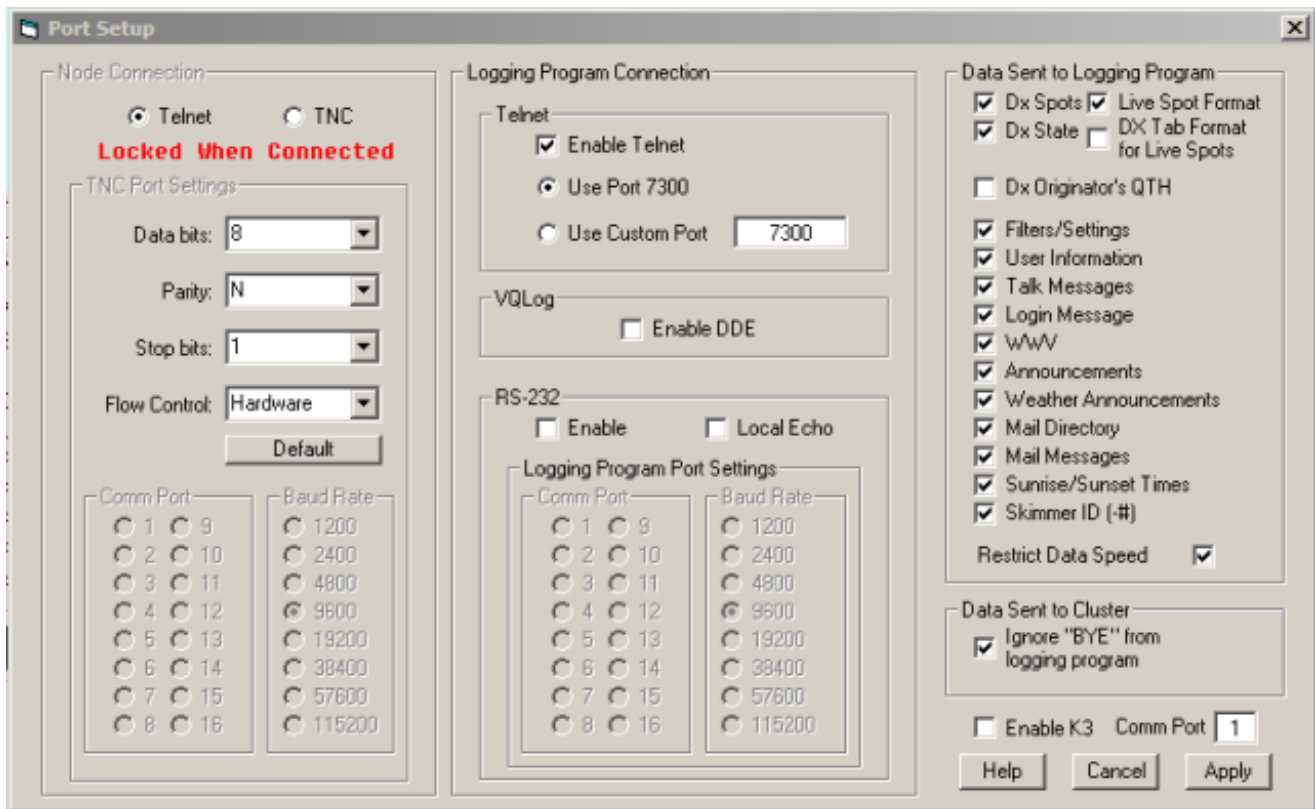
Port Setup

Node Connection

Telnet TNC

Locked When Connected

TNC Port Settings

Data bits: 8

Parity: N

Stop bits: 1

Flow Control: Hardware

Default

Comm Port

1 9
2 10
3 11
4 12
5 13
6 14
7 15
8 16

Baud Rate

1200
2400
4800
9600
19200
38400
57600
115200

Logging Program Connection

Telnet

Enable Telnet

Use Port 7300

Use Custom Port 7300

VQLog

Enable DDE

RS-232

Enable Local Echo

Logging Program Port Settings

Comm Port

1 9
2 10
3 11
4 12
5 13
6 14
7 15
8 16

Baud Rate

1200
2400
4800
9600
19200
38400
57600
115200

Data Sent to Logging Program

Dx Spots Live Spot Format

Dx State DX Tab Format for Live Spots

Dx Originator's QTH

Filters/Settings
User Information
Talk Messages
Login Message
WWV
Announcements
Weather Announcements
Mail Directory
Mail Messages
Sunrise/Sunset Times
Skimmer ID (-#)

Restrict Data Speed

Data Sent to Cluster

Ignore "BYE" from logging program

Enable K3 Comm Port 1

Help Cancel Apply